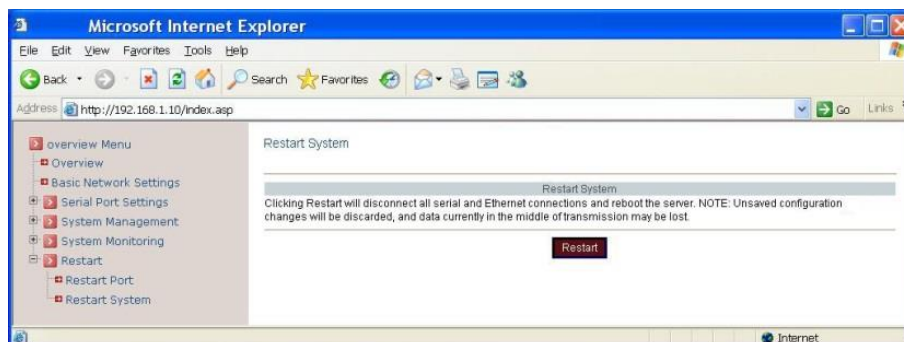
Microsoft Internet Explorer

File Edit View Favorites Tools Help

Back Search Favorites

Address http://192.168.1.10/index.asp Go Links

overview Menu
Overview
Basic Network Settings
Serial Port Settings
System Management
System Monitoring
Restart
Restart Port
Restart System

Restart System

Restart System

Clicking Restart will disconnect all serial and Ethernet connections and reboot the server. NOTE: Unsaved configuration changes will be discarded, and data currently in the middle of transmission may be lost.

Restart

Internet